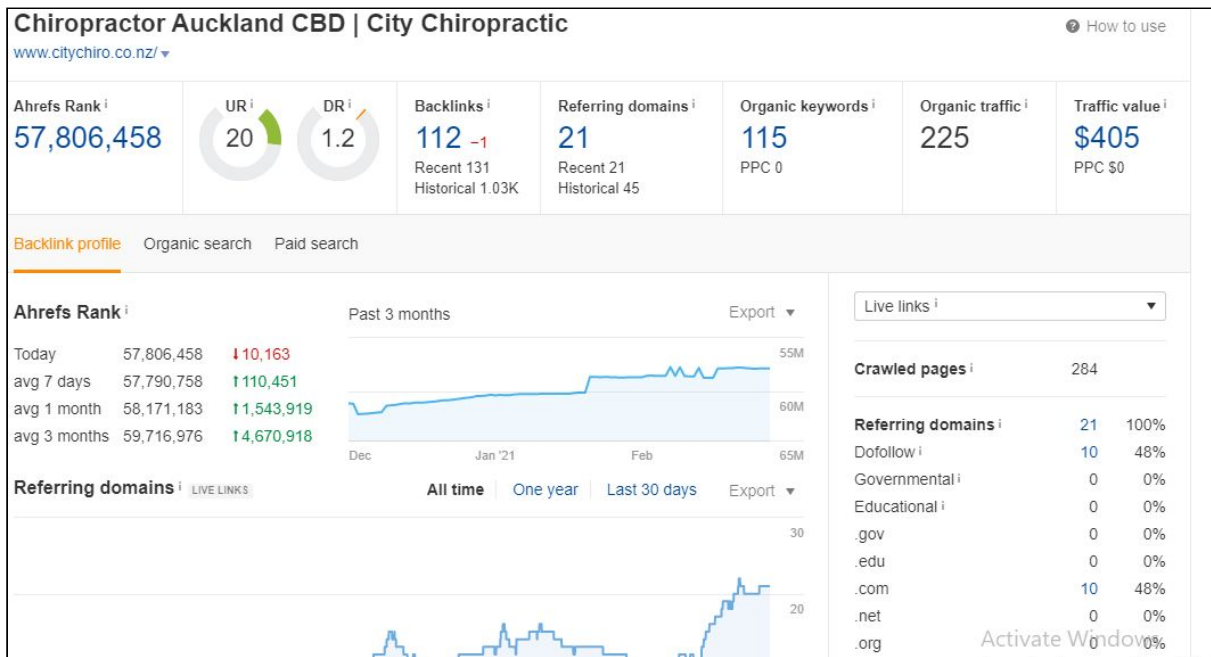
Chiropractor Auckland CBD | City Chiropractic
www.citychiro.co.nz/ ▾

How to use

Ahrefs Rank i
57,806,458

UR i
20

DR i
1.2

Backlinks i
112 -1
Recent 131
Historical 1.03K

Referring domains i
21
Recent 21
Historical 45

Organic keywords i
115
PPC 0

Organic traffic i
225

Traffic value i
$405
PPC $0

Backlink profile Organic search Paid search

Ahrefs Rank i

| | | |
|---|---|---|
| Today | 57,806,458 | ↓10,163 |
| avg 7 days | 57,790,758 | ↑110,451 |
| avg 1 month | 58,171,183 | ↑1,543,919 |
| avg 3 months | 59,716,976 | ↑4,670,918 |

Past 3 months Export ▾

55M
60M
65M
Dec Jan '21 Feb

Referring domains i LIVE LINKS
All time One year Last 30 days Export ▾

30
20

Live links i ▾

Crawled pages i 284

| | | |
|---|---|---|
| Referring domains i | 21 | 100% |
| Dofollow i | 10 | 48% |
| Governmental i | 0 | 0% |
| Educational i | 0 | 0% |
| .gov | 0 | 0% |
| .edu | 0 | 0% |
| .com | 10 | 48% |
| .net | 0 | 0% |
| .org | 0 | 0% |

Activate Windows